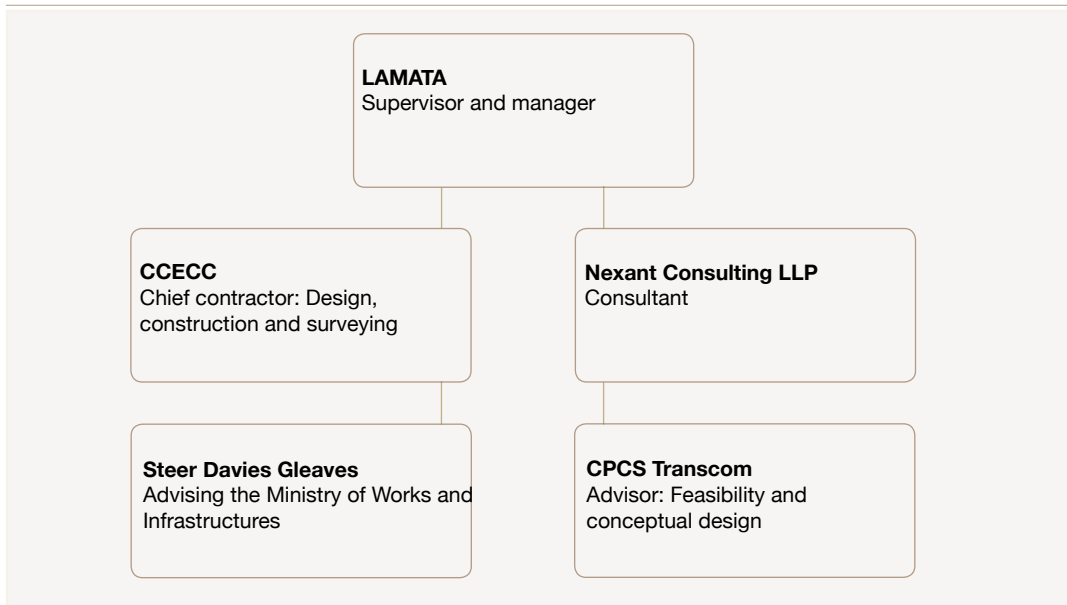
**LAMATA**
Supervisor and manager

**CCECC**
Chief contractor: Design, construction and surveying

**Nexant Consulting LLP**
Consultant

**Steer Davies Gleaves**
Advising the Ministry of Works and Infrastructures

**CPCS Transcom**
Advisor: Feasibility and conceptual design